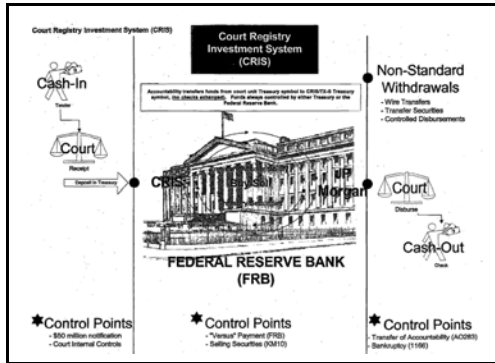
Court Registry Investment System (CRIS)

Court Registry Investment System (CRIS)

Accountability transfers funds from court until Treasury symbol to CRIS/TX-0 Treasury symbol, no checks exchanged. Funds always controlled by either Treasury or the Federal Reserve Bank.

Cash-In

Tender

Court

Receipt

Deposit to Treasury

CRIS

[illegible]

JP Morgan

Non-Standard Withdrawals

- Wire Transfers
- Transfer Securities
- Controlled Disbursements

Court

Disburse

Cash-Out

Check

FEDERAL RESERVE BANK (FRB)

Control Points

- $50 million notification
- Court Internal Controls

Control Points

- "Versus" Payment (FRB)
- Selling Securities (KM10)

Control Points

- Transfer of Accountability (AC0283)
- Bankruptcy (1166)